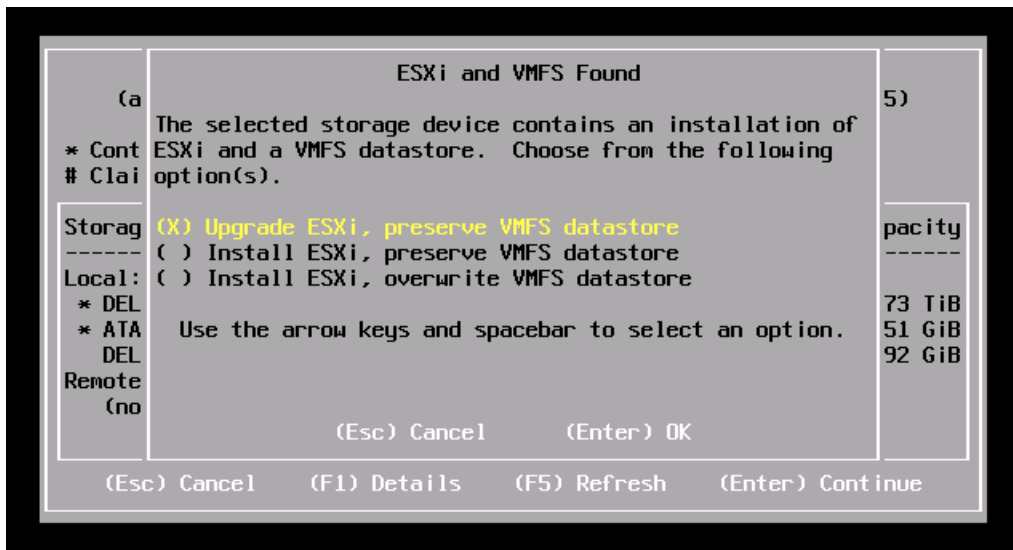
ESXi and VMFS Found

(a

5)

The selected storage device contains an installation of ESXi and a VMFS datastore. Choose from the following option(s).

* Cont
# Clai

Storag
------
Local:
* DEL
* ATA
DEL
Remote
(no

pacity
------
73 TiB
51 GiB
92 GiB

(X) Upgrade ESXi, preserve VMFS datastore
( ) Install ESXi, preserve VMFS datastore
( ) Install ESXi, overwrite VMFS datastore

Use the arrow keys and spacebar to select an option.

(Esc) Cancel (Enter) OK

(Esc) Cancel (F1) Details (F5) Refresh (Enter) Continue